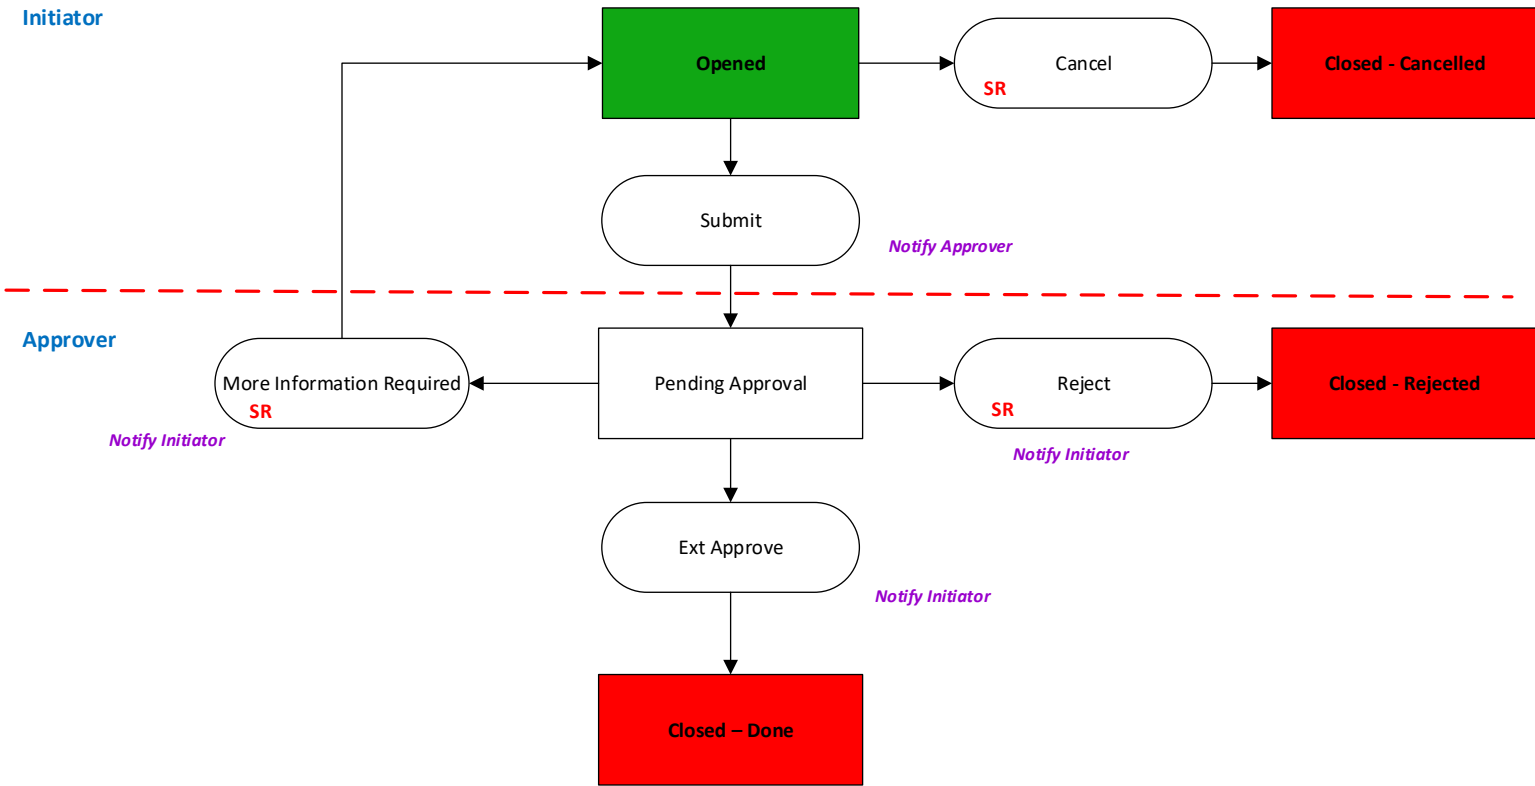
Initiator

Opened

Cancel
SR

Closed - Cancelled

Submit

Notify Approver

Approver

More Information Required
SR

Notify Initiator

Pending Approval

Reject
SR

Closed - Rejected

Notify Initiator

Ext Approve

Notify Initiator

Closed – Done